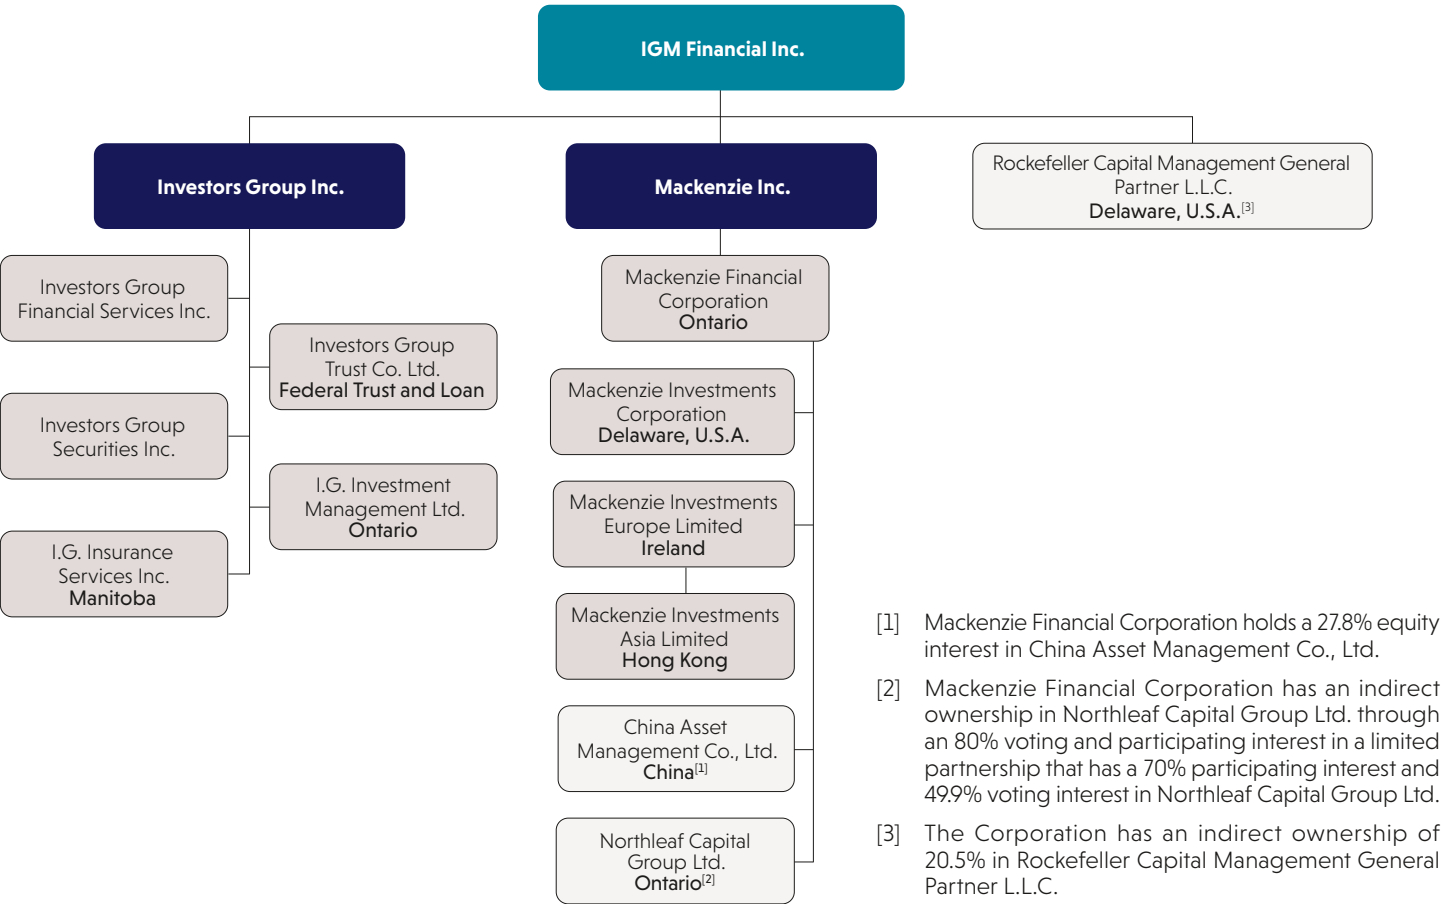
IGM Financial Inc.

Investors Group Inc.

Mackenzie Inc.

Rockefeller Capital Management General Partner L.L.C.
Delaware, U.S.A.$^{[3]}$

Investors Group Financial Services Inc.

Investors Group Trust Co. Ltd.
Federal Trust and Loan

Investors Group Securities Inc.

I.G. Investment Management Ltd.
Ontario

I.G. Insurance Services Inc.
Manitoba

Mackenzie Financial Corporation
Ontario

Mackenzie Investments Corporation
Delaware, U.S.A.

Mackenzie Investments Europe Limited
Ireland

Mackenzie Investments Asia Limited
Hong Kong

China Asset Management Co., Ltd.
China$^{[1]}$

Northleaf Capital Group Ltd.
Ontario$^{[2]}$

[1] Mackenzie Financial Corporation holds a 27.8% equity interest in China Asset Management Co., Ltd.

[2] Mackenzie Financial Corporation has an indirect ownership in Northleaf Capital Group Ltd. through an 80% voting and participating interest in a limited partnership that has a 70% participating interest and 49.9% voting interest in Northleaf Capital Group Ltd.

[3] The Corporation has an indirect ownership of 20.5% in Rockefeller Capital Management General Partner L.L.C.